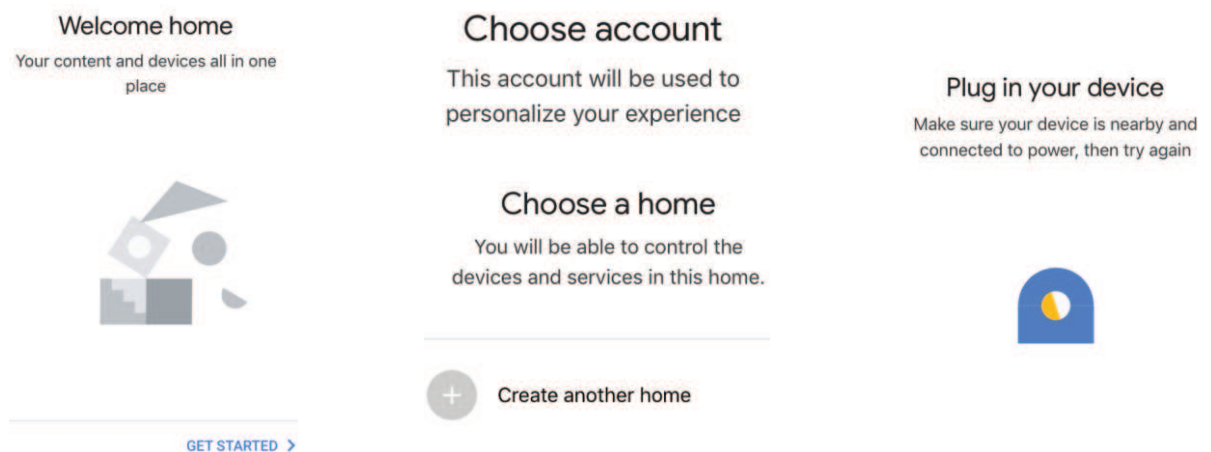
Welcome home
Your content and devices all in one place

GET STARTED >

Choose account
This account will be used to personalize your experience

Choose a home
You will be able to control the devices and services in this home.

Create another home

Plug in your device
Make sure your device is nearby and connected to power, then try again